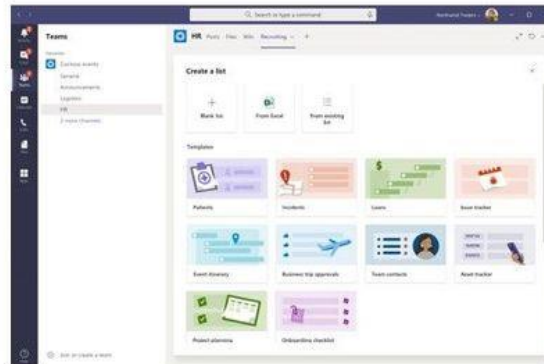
Q Search or type a command

Teams

Contoso events

General

Announcements

Logistics

HR

2 more channels

HR Posts Files Wiki Recruiting +

Create a list

Blank list

From Excel

From existing list

Templates

Patients

Incidents

Loans

Issue tracker

Event itinerary

Business trip approvals

Team contacts

Asset tracker

Project planning

Onboarding checklist

Join or create a team